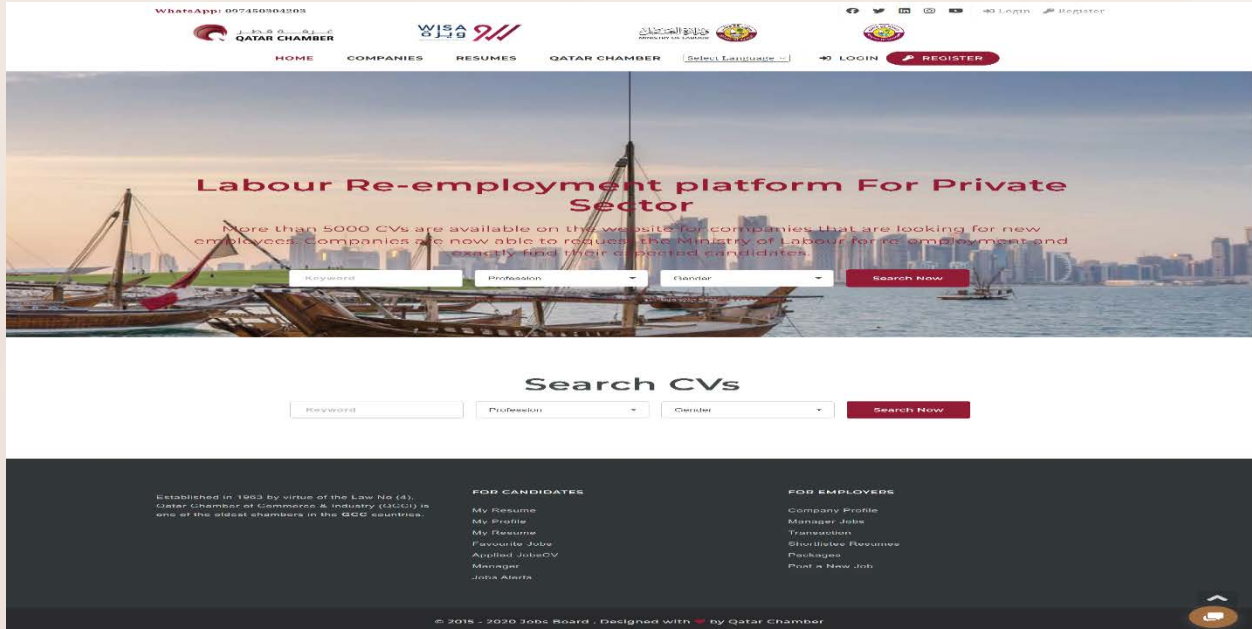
WhatsApp: 097450304203

Login Register

QATAR CHAMBER

WISA

HOME COMPANIES RESUMES QATAR CHAMBER Select Language LOGIN REGISTER

Labour Re-employment platform For Private Sector

More than 5000 CVs are available on the website for companies that are looking for new employees. Companies are now able to request the Ministry of Labour for re-employment and exactly find their expected candidates.

Keyword Profession Gender Search Now

Search CVs

Keyword Profession Gender Search Now

Established in 1963 by virtue of the Law No (4), Qatar Chamber of Commerce & Industry (QCCI) is one of the oldest chambers in the GCC countries.

FOR CANDIDATES

My Resume
My Profile
My Resume
Favourite Jobs
Applied JobsCV
Manager
Jobs Alerts

FOR EMPLOYERS

Company Profile
Manager Jobs
Transaction
Shortlisted Resumes
Packages
Post a New Job

© 2015 - 2020 Jobs Board . Designed with by Qatar Chamber